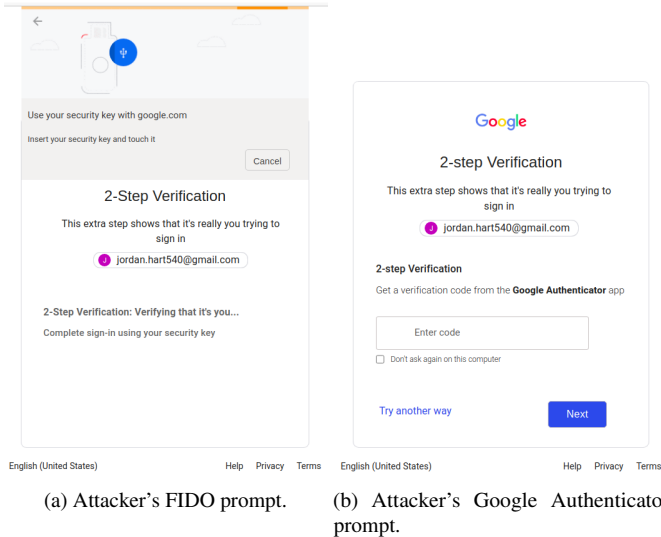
Use your security key with google.com

Insert your security key and touch it

Cancel

2-Step Verification

This extra step shows that it's really you trying to sign in

J jordan.hart540@gmail.com

2-Step Verification: Verifying that it's you...

Complete sign-in using your security key

English (United States)

Help Privacy Terms

(a) Attacker's FIDO prompt.

Google

2-step Verification

This extra step shows that it's really you trying to sign in

J jordan.hart540@gmail.com

2-step Verification

Get a verification code from the **Google Authenticator** app

Enter code

Don't ask again on this computer

Try another way

Next

English (United States)

Help Privacy Terms

(b) Attacker's Google Authenticato prompt.